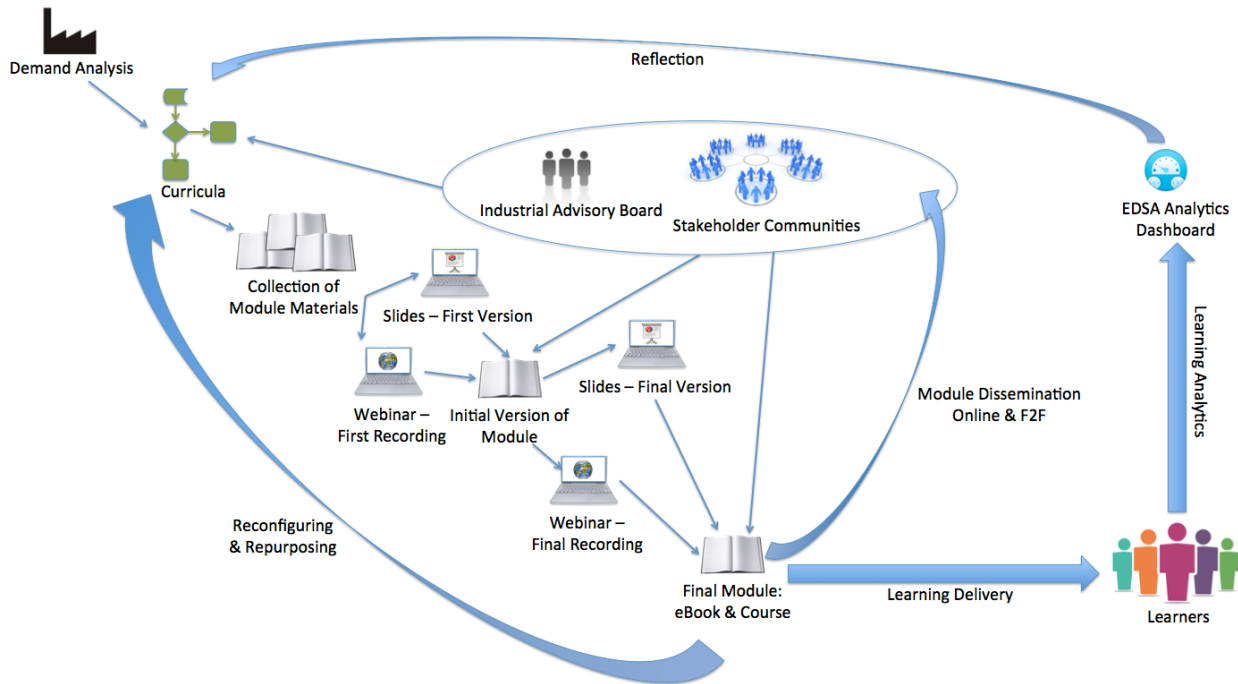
Demand Analysis

Reflection

Curricula

Industrial Advisory Board

Stakeholder Communities

EDSA Analytics Dashboard

Collection of Module Materials

Slides – First Version

Webinar – First Recording

Initial Version of Module

Slides – Final Version

Module Dissemination Online & F2F

Learning Analytics

Reconfiguring & Repurposing

Webinar – Final Recording

Final Module: eBook & Course

Learning Delivery

Learners